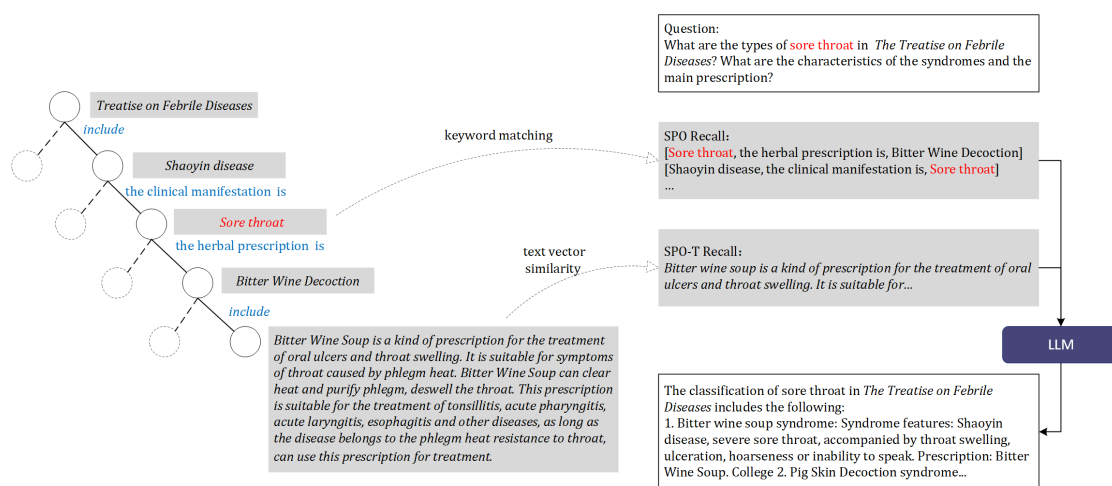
Treatise on Febrile Diseases

include

Shaoyin disease

the clinical manifestation is

Sore throat

the herbal prescription is

Bitter Wine Decoction

include

Bitter Wine Soup is a kind of prescription for the treatment of oral ulcers and throat swelling. It is suitable for symptoms of throat caused by phlegm heat. Bitter Wine Soup can clear heat and purify phlegm, deswell the throat. This prescription is suitable for the treatment of tonsillitis, acute pharyngitis, acute laryngitis, esophagitis and other diseases, as long as the disease belongs to the phlegm heat resistance to throat, can use this prescription for treatment.

keyword matching

text vector similarity

Question:
What are the types of sore throat in The Treatise on Febrile Diseases? What are the characteristics of the syndromes and the main prescription?

SPO Recall:
[Sore throat, the herbal prescription is, Bitter Wine Decoction]
[Shaoyin disease, the clinical manifestation is, Sore throat]
...

SPO-T Recall:
Bitter wine soup is a kind of prescription for the treatment of oral ulcers and throat swelling. It is suitable for...

LLM

The classification of sore throat in The Treatise on Febrile Diseases includes the following:
1. Bitter wine soup syndrome: Syndrome features: Shaoyin disease, severe sore throat, accompanied by throat swelling, ulceration, hoarseness or inability to speak. Prescription: Bitter Wine Soup. College 2. Pig Skin Decoction syndrome...